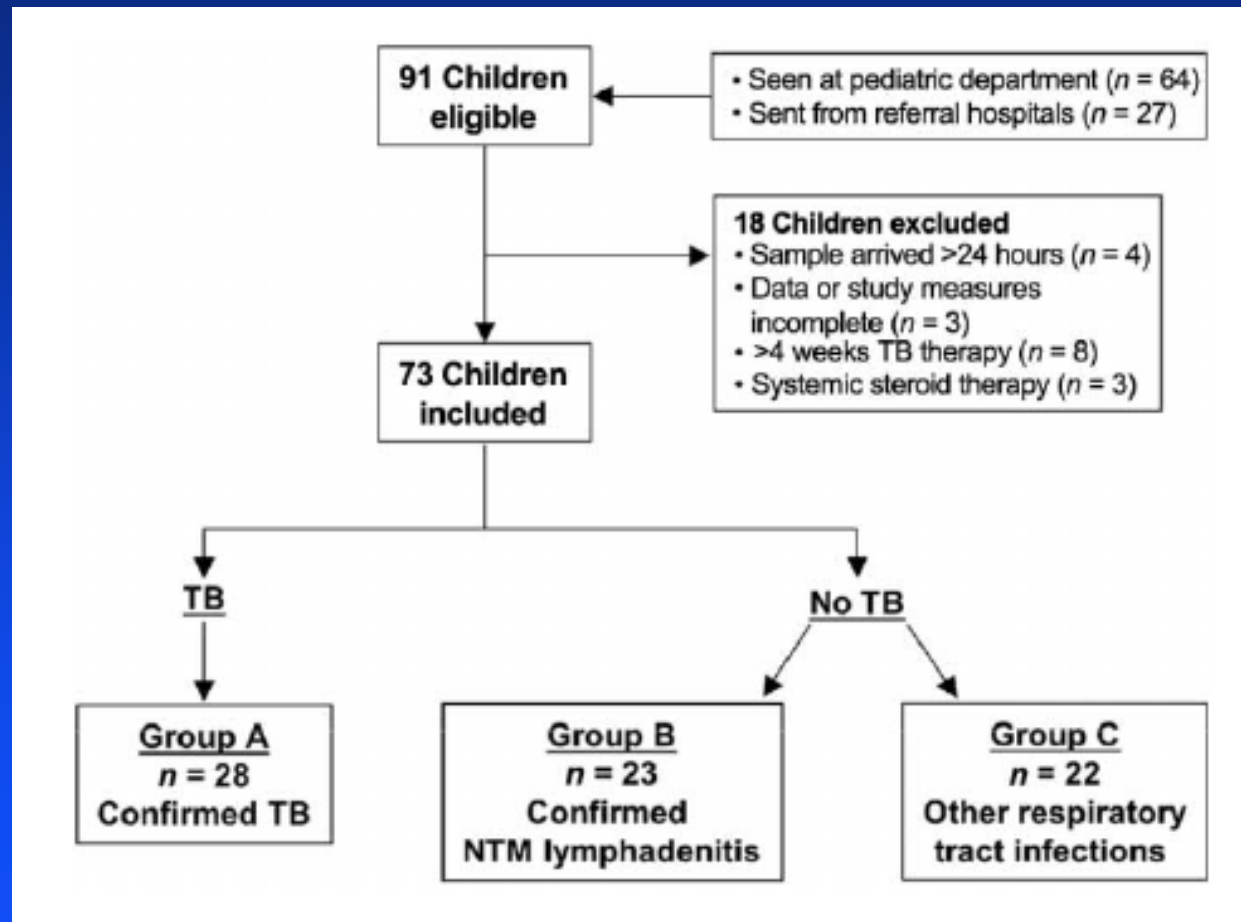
91 Children eligible

• Seen at pediatric department ($n$ = 64)
• Sent from referral hospitals ($n$ = 27)

18 Children excluded
• Sample arrived >24 hours ($n$ = 4)
• Data or study measures incomplete ($n$ = 3)
• >4 weeks TB therapy ($n$ = 8)
• Systemic steroid therapy ($n$ = 3)

73 Children included

TB

No TB

Group A
$n$ = 28
Confirmed TB

Group B
$n$ = 23
Confirmed NTM lymphadenitis

Group C
$n$ = 22
Other respiratory tract infections